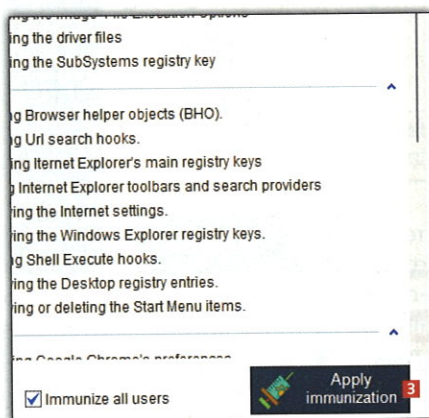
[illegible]
ing the driver files
ing the SubSystems registry key

g Browser helper objects (BHO).
g Url search hooks.
ing Iternet Explorer's main registry keys
Internet Explorer toolbars and search providers
ring the Internet settings.
ring the Windows Explorer registry keys.
g Shell Execute hooks.
ring the Desktop registry entries.
ring or deleting the Start Menu items.

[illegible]

Immunize all users

Apply immunization
3